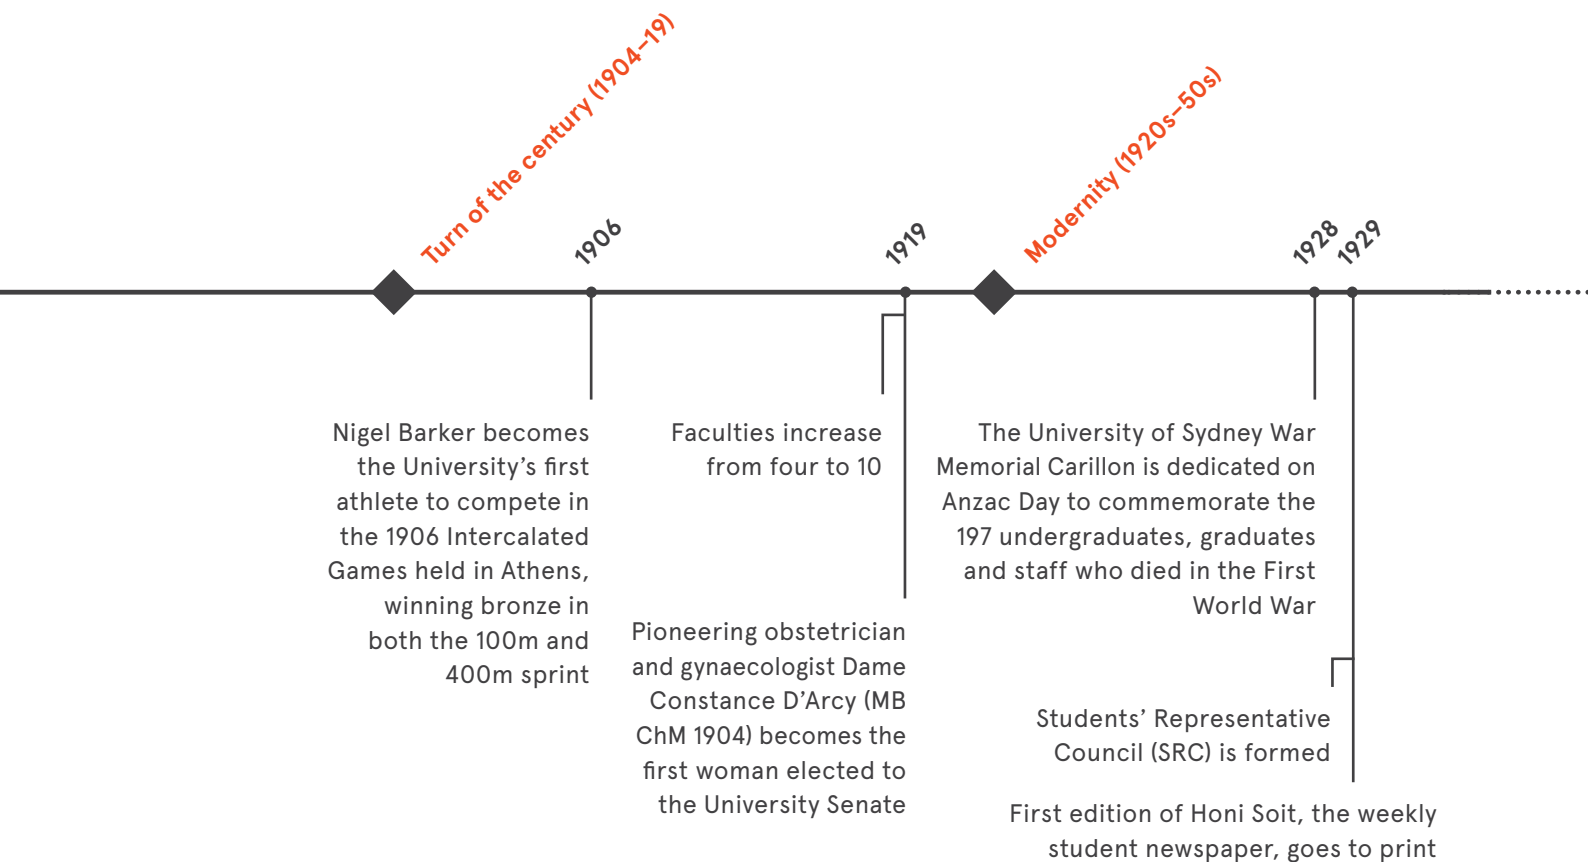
Turn of the century (1904–19)

1906

1919

Modernity (1920s–50s)

1928

1929

Nigel Barker becomes the University's first athlete to compete in the 1906 Intercalated Games held in Athens, winning bronze in both the 100m and 400m sprint

Faculties increase from four to 10

Pioneering obstetrician and gynaecologist Dame Constance D'Arcy (MB ChM 1904) becomes the first woman elected to the University Senate

The University of Sydney War Memorial Carillon is dedicated on Anzac Day to commemorate the 197 undergraduates, graduates and staff who died in the First World War

Students' Representative Council (SRC) is formed

First edition of Honi Soit, the weekly student newspaper, goes to print